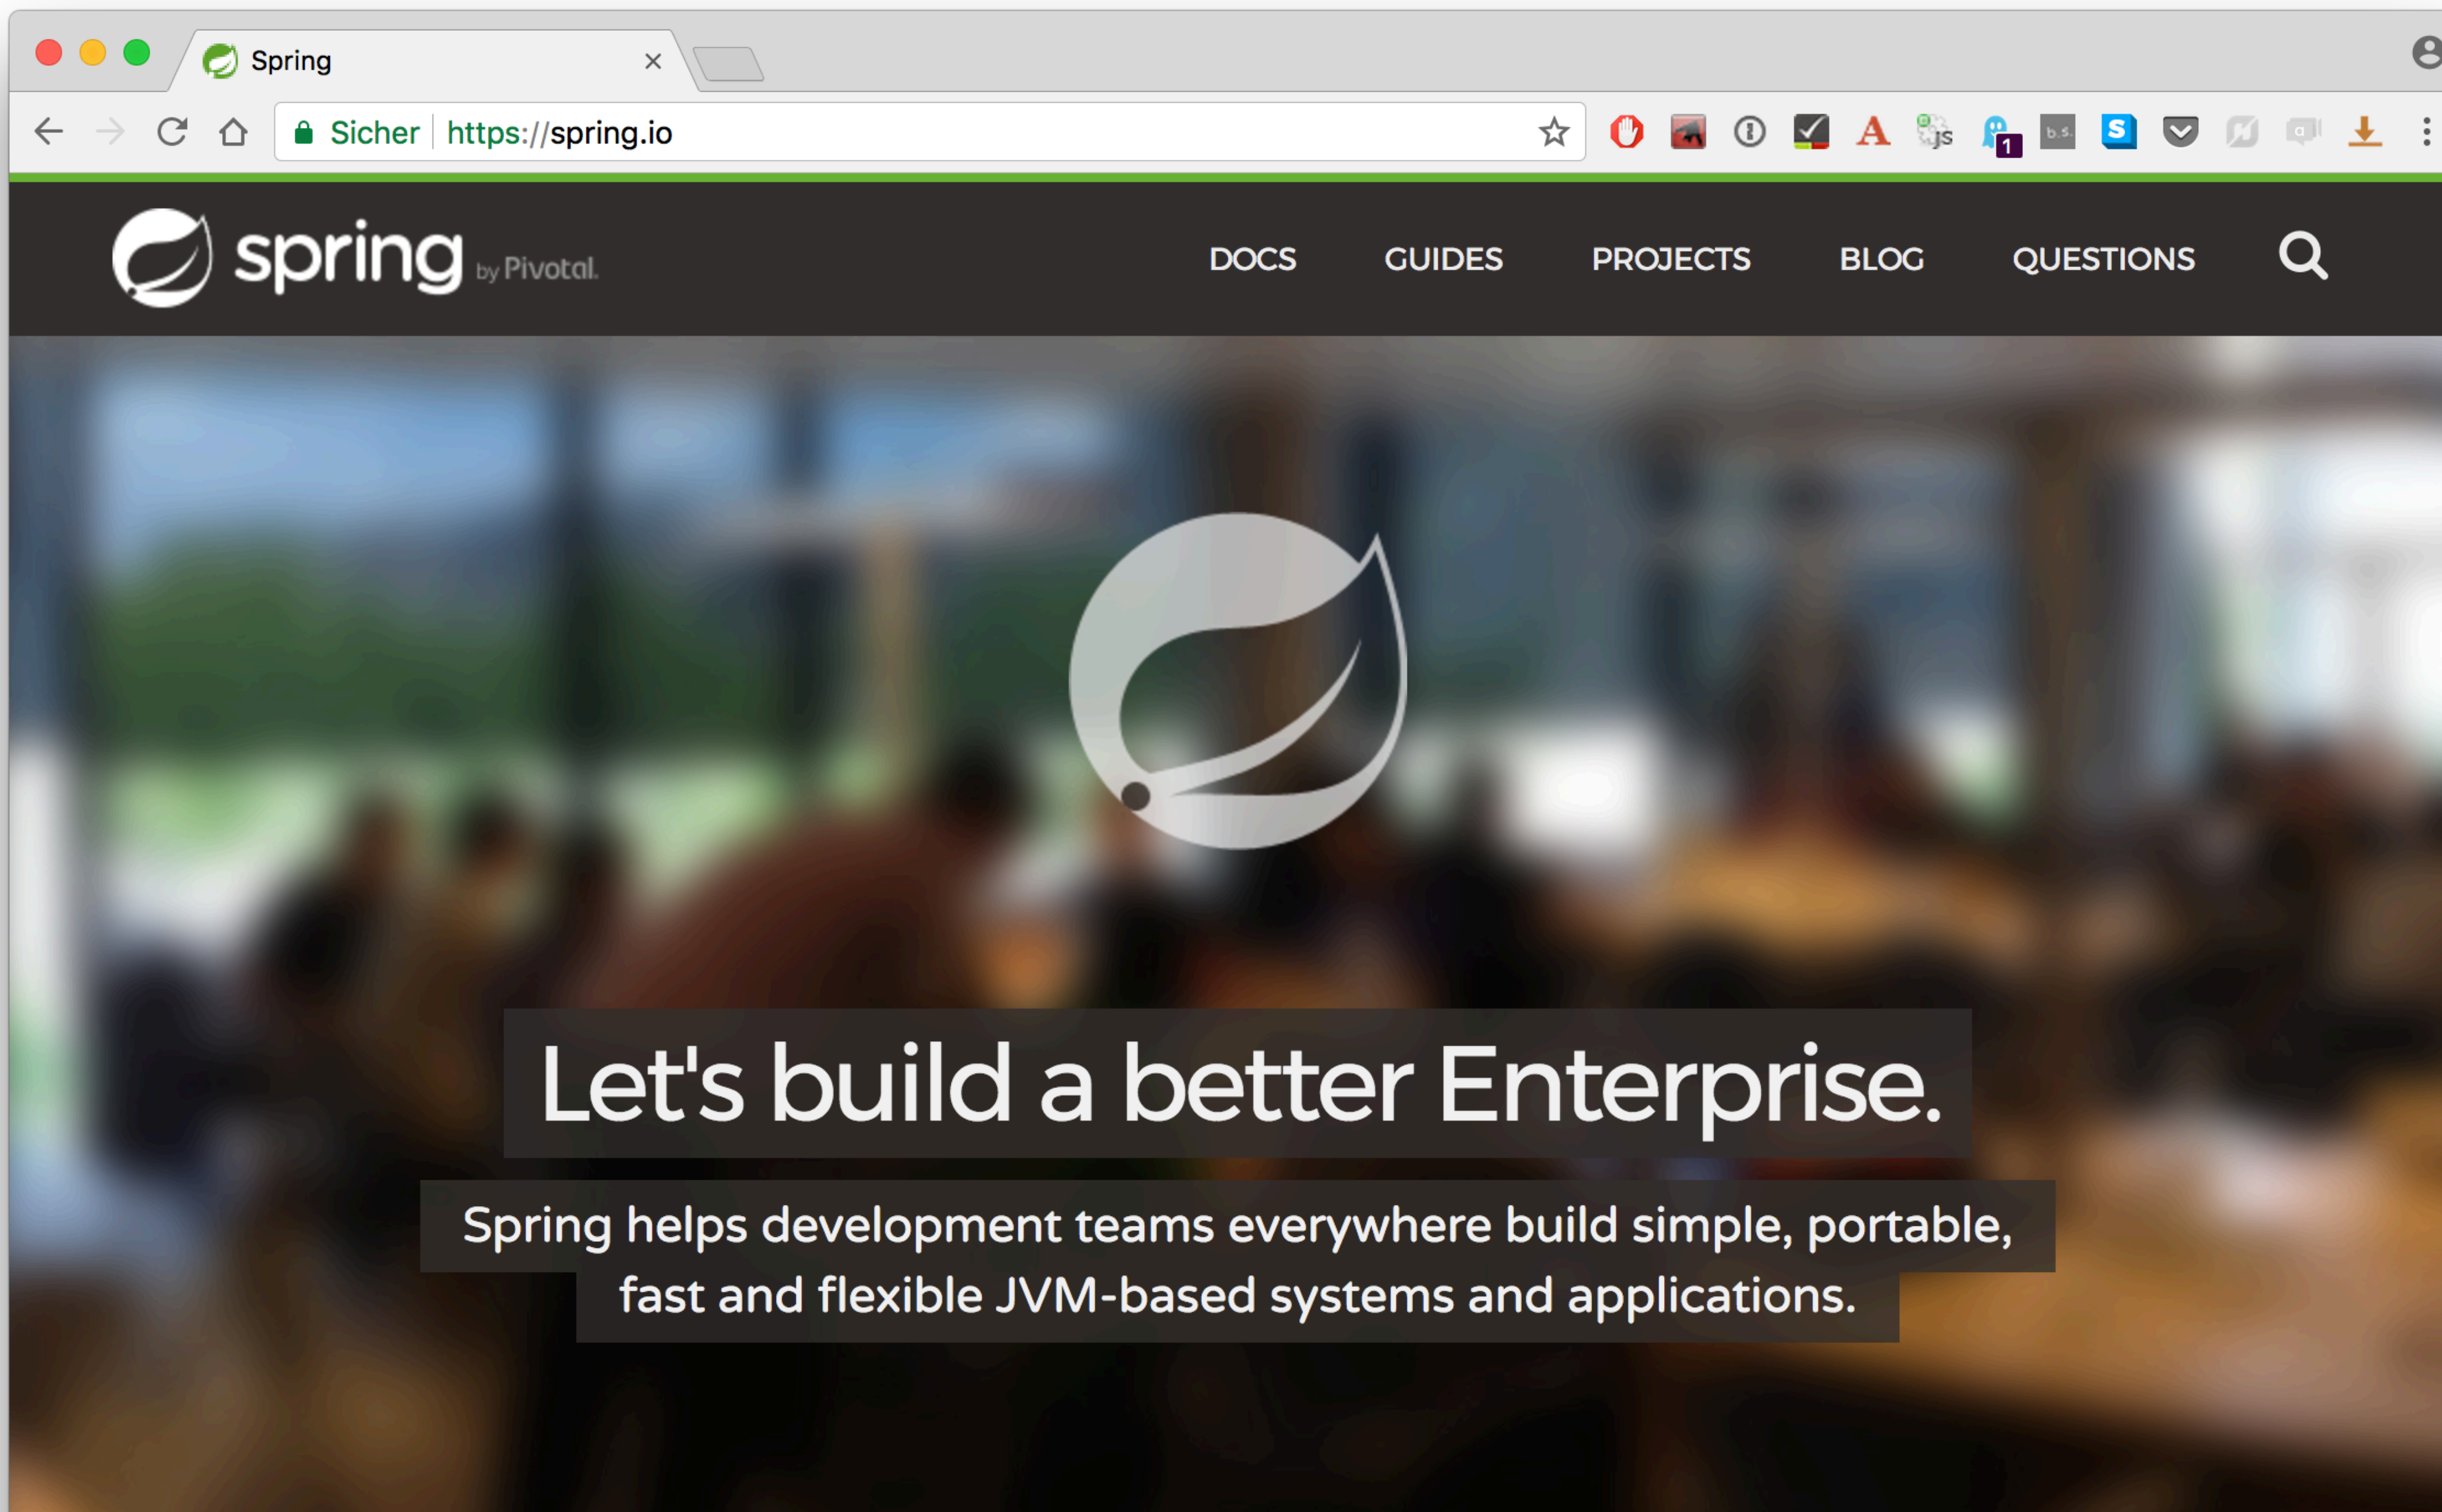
Spring ×

Sicher https://spring.io

spring by Pivotal.

DOCS GUIDES PROJECTS BLOG QUESTIONS

Let's build a better Enterprise.

Spring helps development teams everywhere build simple, portable, fast and flexible JVM-based systems and applications.